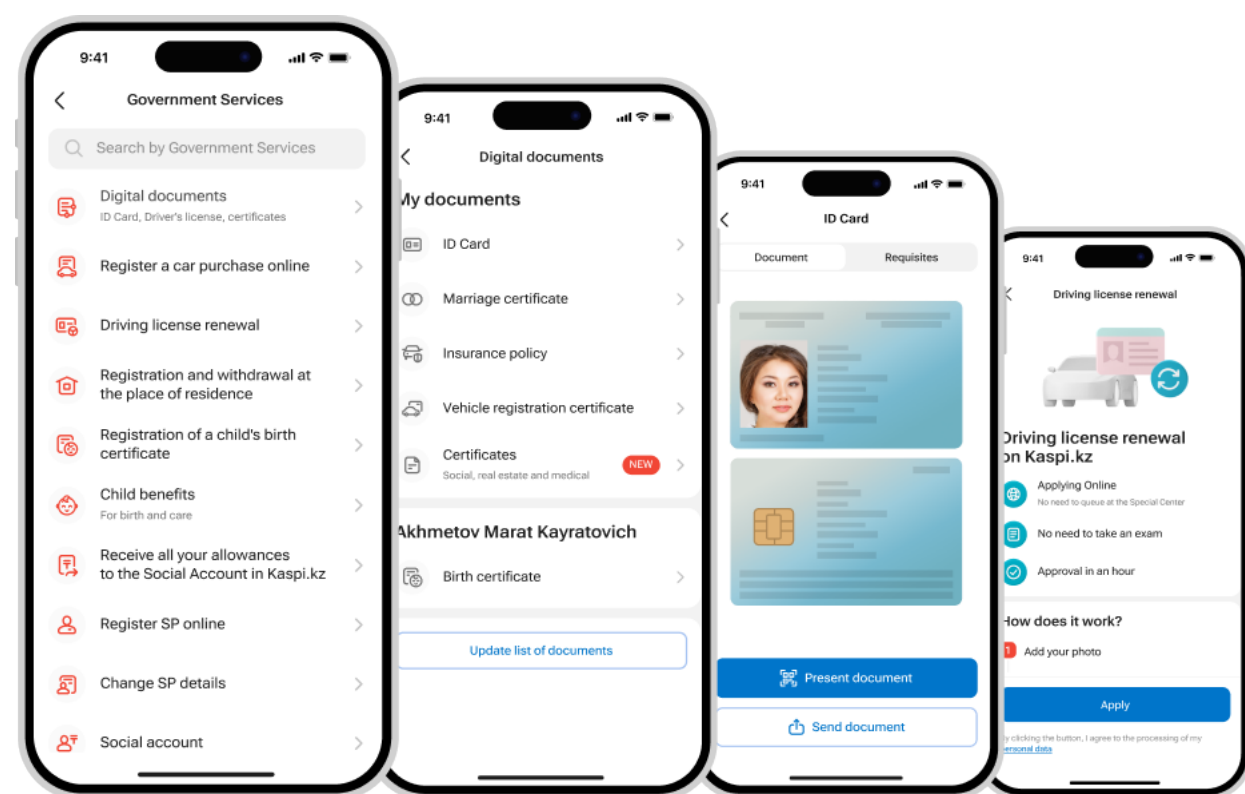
9:41

Government Services

Search by Government Services

Digital documents
ID Card, Driver's license, certificates

Register a car purchase online

Driving license renewal

Registration and withdrawal at the place of residence

Registration of a child's birth certificate

Child benefits
For birth and care

Receive all your allowances to the Social Account in Kaspi.kz

Register SP online

Change SP details

Social account

9:41

Digital documents

My documents

ID Card

Marriage certificate

Insurance policy

Vehicle registration certificate

Certificates
Social, real estate and medical
NEW

Akhmetov Marat Kayratovich

Birth certificate

Update list of documents

9:41

ID Card

Document

Requisites

Present document

Send document

9:41

Driving license renewal

Driving license renewal on Kaspi.kz

Applying Online
No need to queue at the Special Center

No need to take an exam

Approval in an hour

How does it work?

1 Add your photo

Apply

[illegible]y clicking the button, I agree to the processing of my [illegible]ersonal data